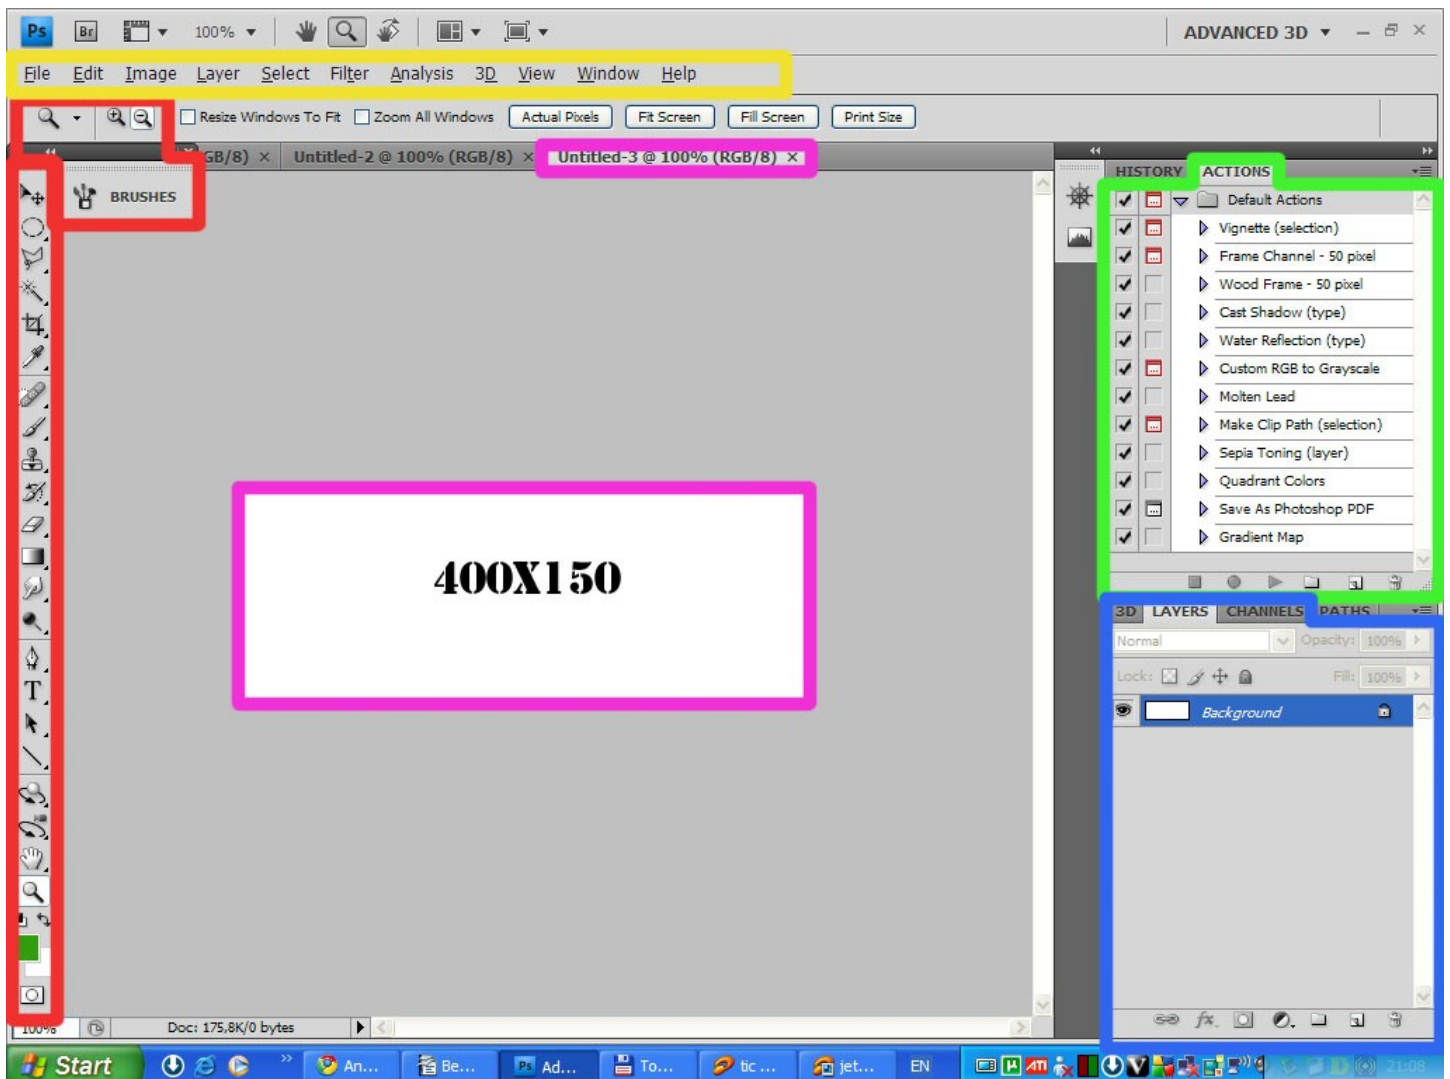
Ps Br 100%

ADVANCED 3D

File Edit Image Layer Select Filter Analysis 3D View Window Help

Resize Windows To Fit Zoom All Windows Actual Pixels Fit Screen Fill Screen Print Size

GB/8) × Untitled-2 @ 100% (RGB/8) × Untitled-3 @ 100% (RGB/8) ×

BRUSHES

400X150

HISTORY ACTIONS

Default Actions
Vignette (selection)
Frame Channel - 50 pixel
Wood Frame - 50 pixel
Cast Shadow (type)
Water Reflection (type)
Custom RGB to Grayscale
Molten Lead
Make Clip Path (selection)
Sepia Toning (layer)
Quadrant Colors
Save As Photoshop PDF
Gradient Map

3D LAYERS CHANNELS PATHS

Normal Opacity: 100%
Lock: Fill: 100%

Background

100% Doc: 175,8K/0 bytes

Start An... Be... Ad... To... tic ... jet... EN